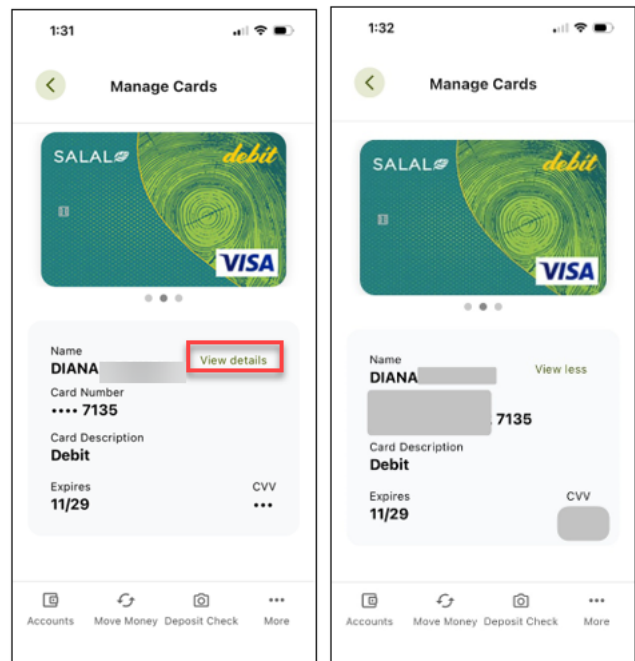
1:31

Manage Cards

SALAL debit

VISA

Name
DIANA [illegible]
View details

Card Number
•••• 7135

Card Description
Debit

Expires
11/29

CVV
•••

Accounts Move Money Deposit Check More

1:32

Manage Cards

SALAL debit

VISA

Name
DIANA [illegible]
View less

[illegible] 7135

Card Description
Debit

Expires
11/29

CVV
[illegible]

Accounts Move Money Deposit Check More